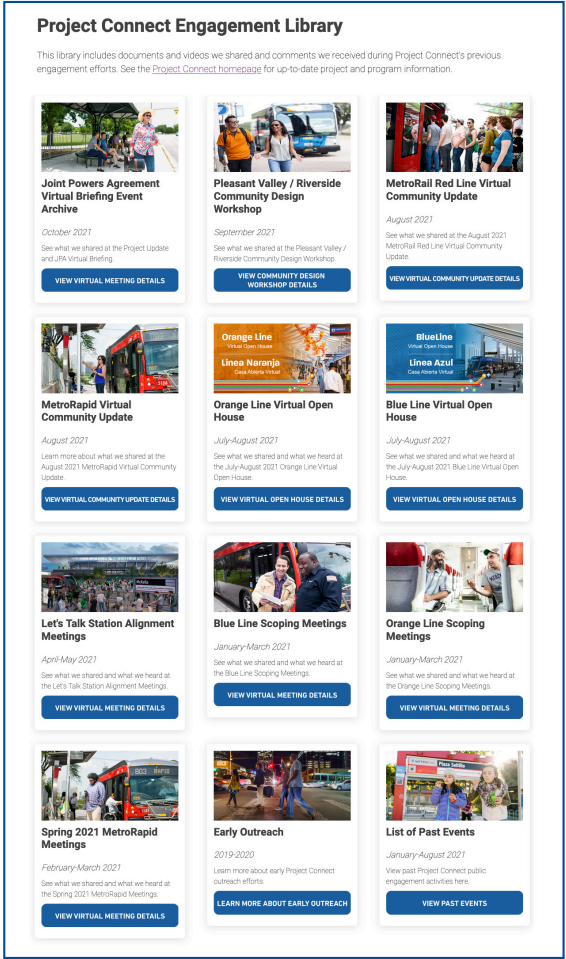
Project Connect Engagement Library

This library includes documents and videos we shared and comments we received during Project Connect's previous engagement efforts. See the Project Connect homepage for up-to-date project and program information.

Joint Powers Agreement Virtual Briefing Event Archive

October 2021

See what we shared at the Project Update and JPA Virtual Briefing.

VIEW VIRTUAL MEETING DETAILS

Pleasant Valley / Riverside Community Design Workshop

September 2021

See what we shared at the Pleasant Valley / Riverside Community Design Workshop.

VIEW COMMUNITY DESIGN WORKSHOP DETAILS

MetroRail Red Line Virtual Community Update

August 2021

See what we shared at the August 2021 MetroRail Red Line Virtual Community Update.

VIEW VIRTUAL COMMUNITY UPDATE DETAILS

MetroRapid Virtual Community Update

August 2021

Learn more about what we shared at the August 2021 MetroRapid Virtual Community Update.

VIEW VIRTUAL COMMUNITY UPDATE DETAILS

Orange Line Virtual Open House
Linea Naranja Casa Abierta Virtual

Orange Line Virtual Open House

July-August 2021

See what we shared and what we heard at the July-August 2021 Orange Line Virtual Open House.

VIEW VIRTUAL OPEN HOUSE DETAILS

BlueLine Virtual Open House
Linea Azul Casa Abierta Virtual

Blue Line Virtual Open House

July-August 2021

See what we shared and what we heard at the July-August 2021 Blue Line Virtual Open House.

VIEW VIRTUAL OPEN HOUSE DETAILS

Let's Talk Station Alignment Meetings

April-May 2021

See what we shared and what we heard at the Let's Talk Station Alignment Meetings.

VIEW VIRTUAL MEETING DETAILS

Blue Line Scoping Meetings

January-March 2021

See what we shared and what we heard at the Blue Line Scoping Meetings.

VIEW VIRTUAL MEETING DETAILS

Orange Line Scoping Meetings

January-March 2021

See what we shared and what we heard at the Orange Line Scoping Meetings.

VIEW VIRTUAL MEETING DETAILS

Spring 2021 MetroRapid Meetings

February-March 2021

See what we shared and what we heard at the Spring 2021 MetroRapid Meetings.

VIEW VIRTUAL MEETING DETAILS

Early Outreach

2019-2020

Learn more about early Project Connect outreach efforts.

LEARN MORE ABOUT EARLY OUTREACH

List of Past Events

January-August 2021

View past Project Connect public engagement activities here.

VIEW PAST EVENTS